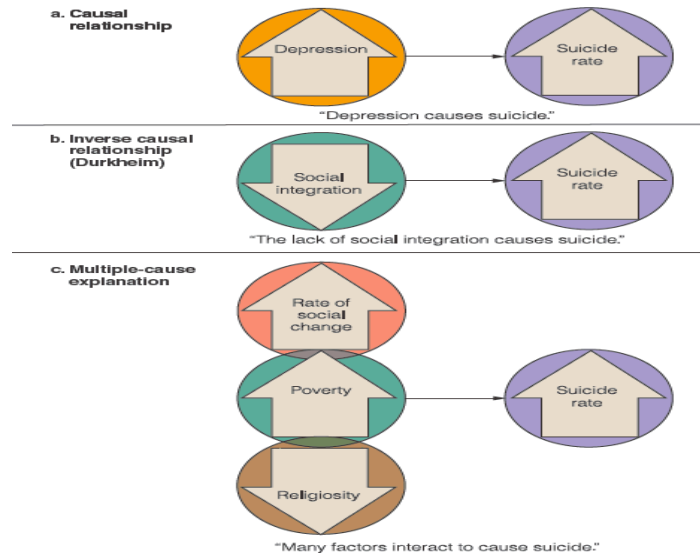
a. Causal relationship

Depression

Suicide rate

"Depression causes suicide."

b. Inverse causal relationship (Durkheim)

Social integration

Suicide rate

"The lack of social integration causes suicide."

c. Multiple-cause explanation

Rate of social change

Poverty

Suicide rate

Religiosity

"Many factors interact to cause suicide."